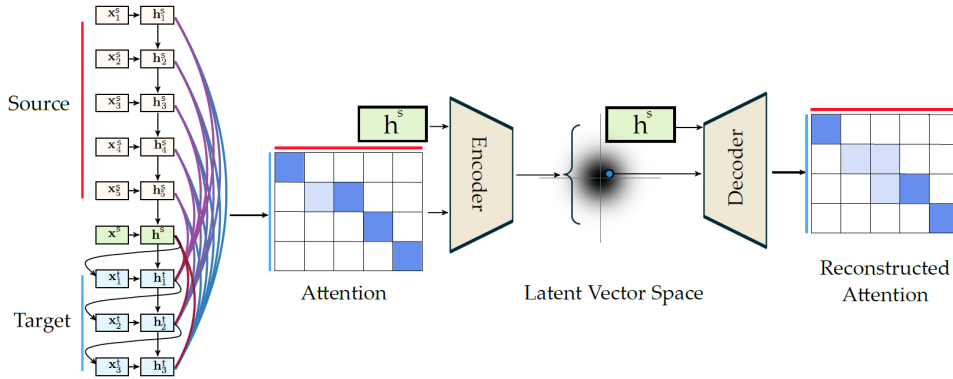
$\mathbf{x}_1^s$ $\mathbf{h}_1^s$
$\mathbf{x}_2^s$ $\mathbf{h}_2^s$
$\mathbf{x}_3^s$ $\mathbf{h}_3^s$
$\mathbf{x}_4^s$ $\mathbf{h}_4^s$
$\mathbf{x}_5^s$ $\mathbf{h}_5^s$
$\mathbf{x}^s$ $\mathbf{h}^s$
$\mathbf{x}_1^t$ $\mathbf{h}_1^t$
$\mathbf{x}_2^t$ $\mathbf{h}_2^t$
$\mathbf{x}_3^t$ $\mathbf{h}_3^t$

Source

Target

$\mathrm{h}^s$

Attention

Encoder

Latent Vector Space

$\mathrm{h}^s$

Decoder

Reconstructed Attention